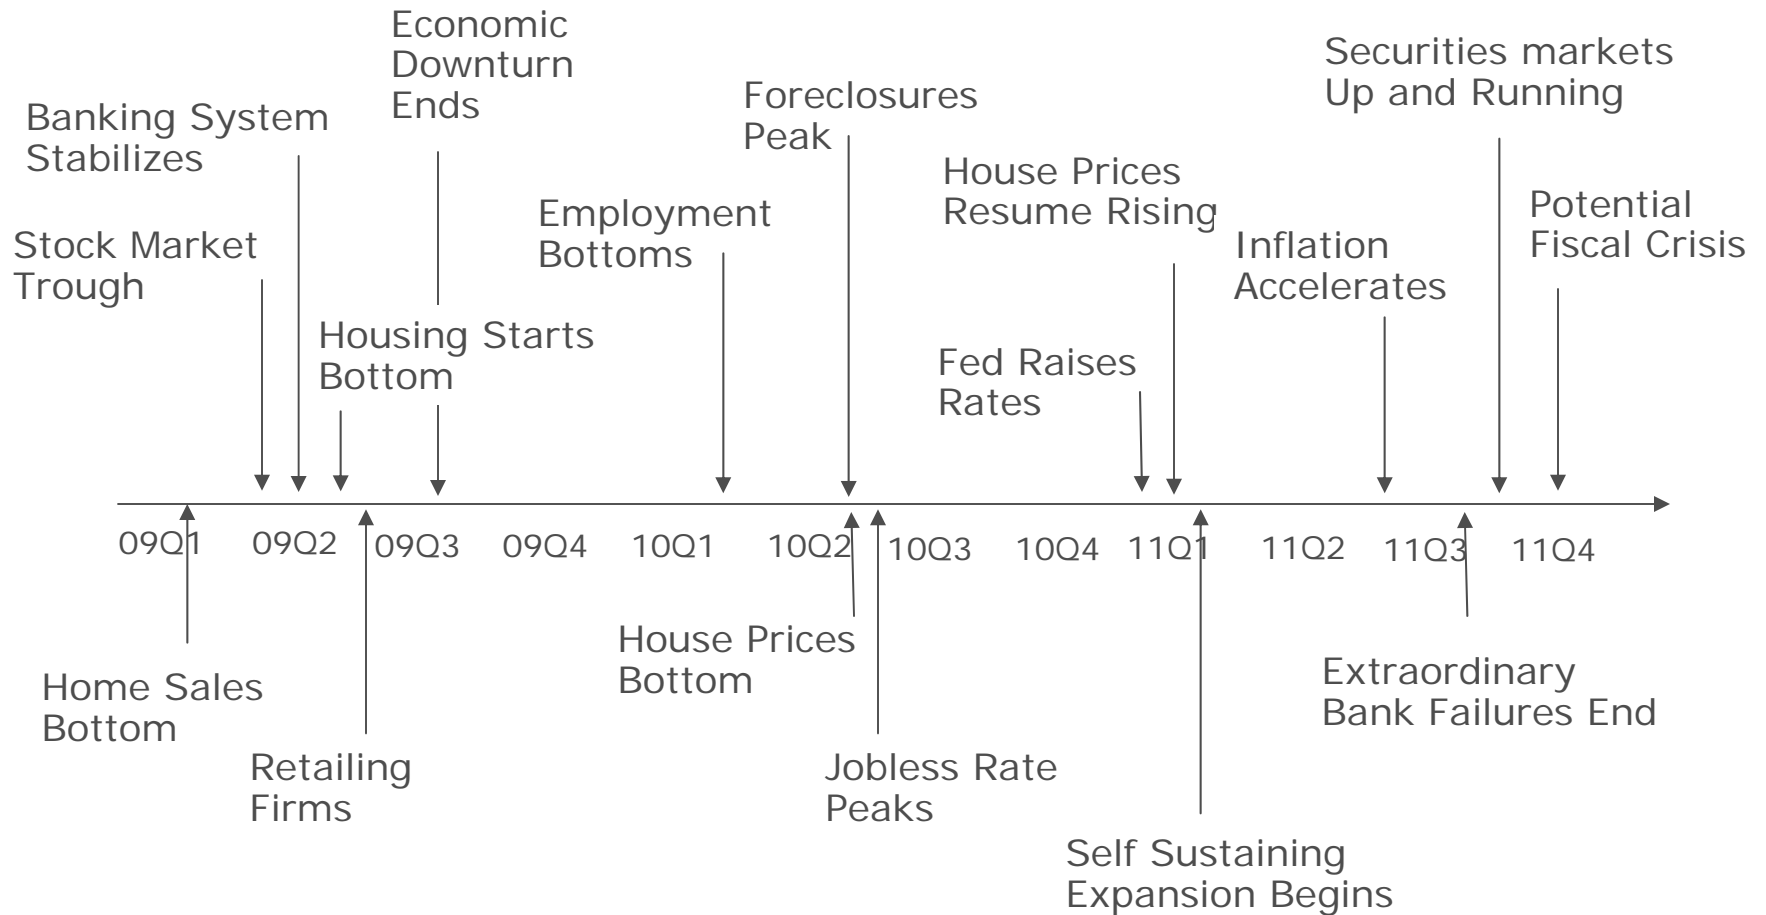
Economic Downturn Ends

Banking System Stabilizes

Foreclosures Peak

Securities markets Up and Running

House Prices Resume Rising

Employment Bottoms

Potential Fiscal Crisis

Stock Market Trough

Inflation Accelerates

Housing Starts Bottom

Fed Raises Rates

09Q1 09Q2 09Q3 09Q4 10Q1 10Q2 10Q3 10Q4 11Q1 11Q2 11Q3 11Q4

House Prices Bottom

Extraordinary Bank Failures End

Home Sales Bottom

Retailing Firms

Jobless Rate Peaks

Self Sustaining Expansion Begins